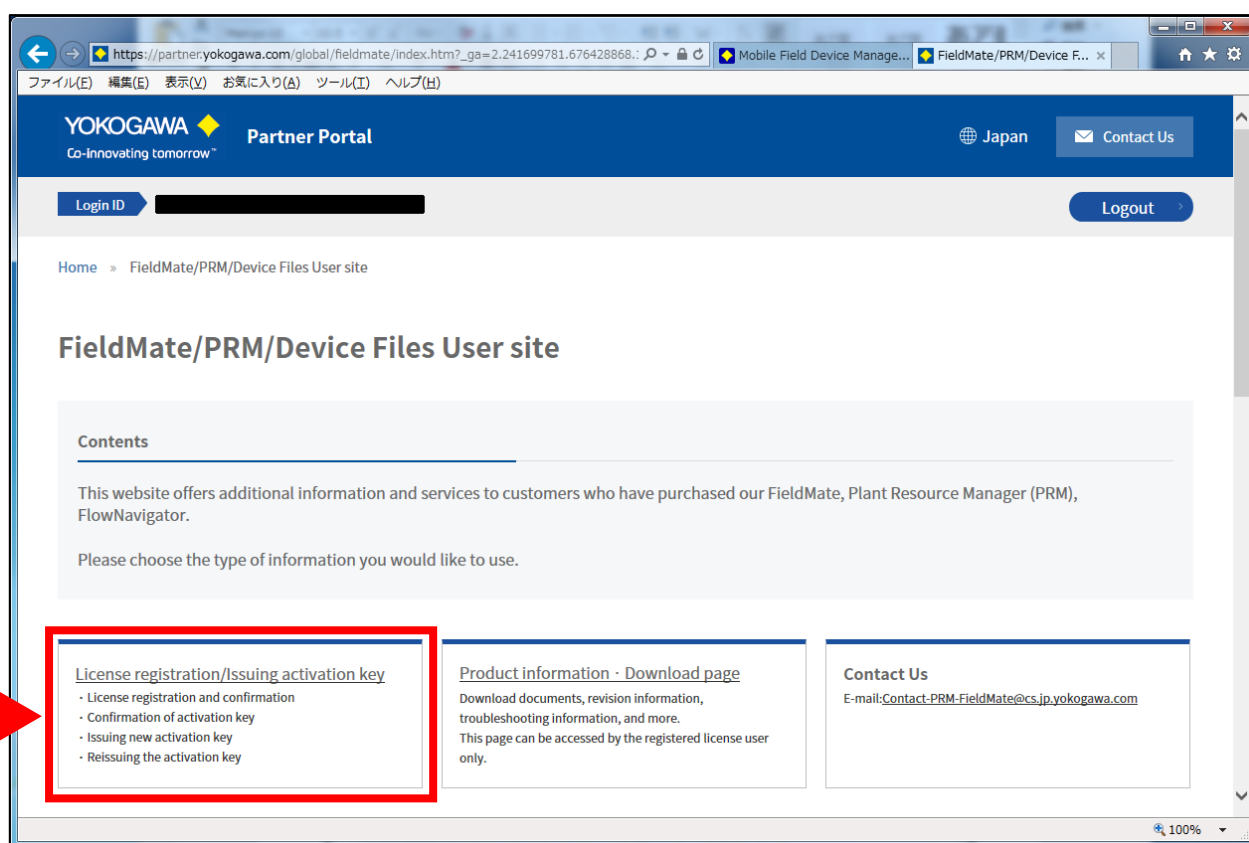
https://partner.yokogawa.com/global/fieldmate/index.htm?_ga=2.241699781.676428868.

Mobile Field Device Manage...

FieldMate/PRM/Device F...

ファイル(F) 編集(E) 表示(V) お気に入り(A) ツール(T) ヘルプ(H)

YOKOGAWA
Co-innovating tomorrow™

Partner Portal

Japan

Contact Us

Login ID

Logout

Home » FieldMate/PRM/Device Files User site

FieldMate/PRM/Device Files User site

Contents

This website offers additional information and services to customers who have purchased our FieldMate, Plant Resource Manager (PRM), FlowNavigator.

Please choose the type of information you would like to use.

License registration/Issuing activation key
・License registration and confirmation
・Confirmation of activation key
・Issuing new activation key
・Reissuing the activation key

Product information・Download page
Download documents, revision information, troubleshooting information, and more.
This page can be accessed by the registered license user only.

Contact Us
E-mail:Contact-PRM-FieldMate@cs.jp.yokogawa.com

100%